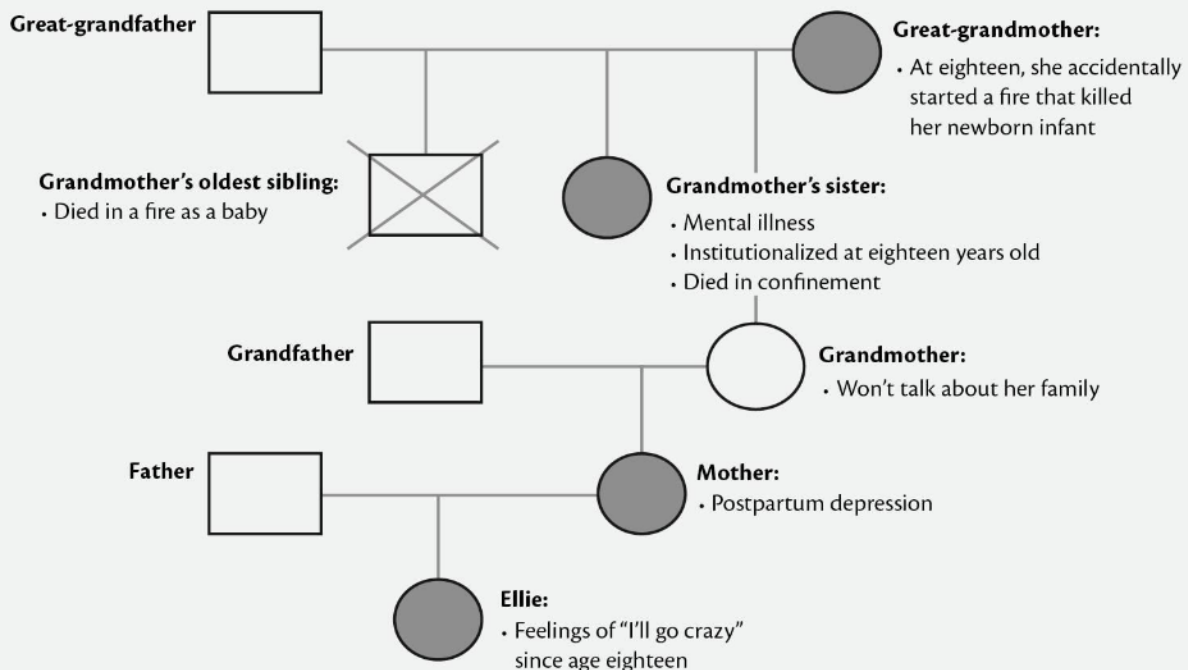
Great-grandfather

Great-grandmother:
• At eighteen, she accidentally started a fire that killed her newborn infant

Grandmother's oldest sibling:
• Died in a fire as a baby

Grandmother's sister:
• Mental illness
• Institutionalized at eighteen years old
• Died in confinement

Grandfather

Grandmother:
• Won't talk about her family

Father

Mother:
• Postpartum depression

Ellie:
• Feelings of "I'll go crazy" since age eighteen